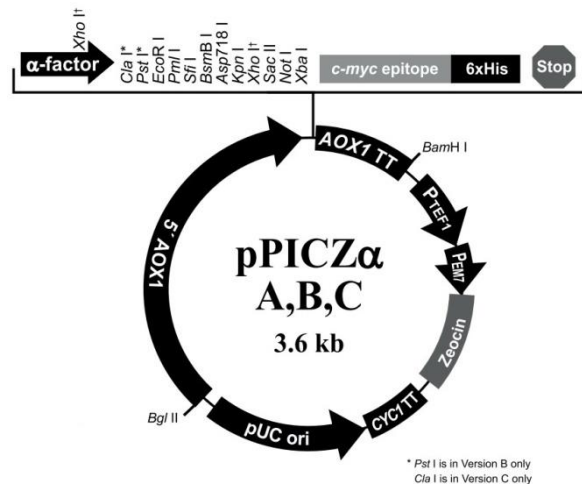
α-factor

Xho I†

Cla I*
Pst I*
EcoR I
Pml I
Sfi I
BsmB I
Asp718 I
Kpn I
Xho I†
Sac II
Not I
Xba I

c-myc epitope

6xHis

Stop

AOX1 TT

BamH I

$P_{TEF1}$

$P_{EM7}$

Zeocin

CYC1 TT

pUC ori

Bgl II

5′ AOX1

pPICZα
A,B,C
3.6 kb

* Pst I is in Version B only
Cla I is in Version C only